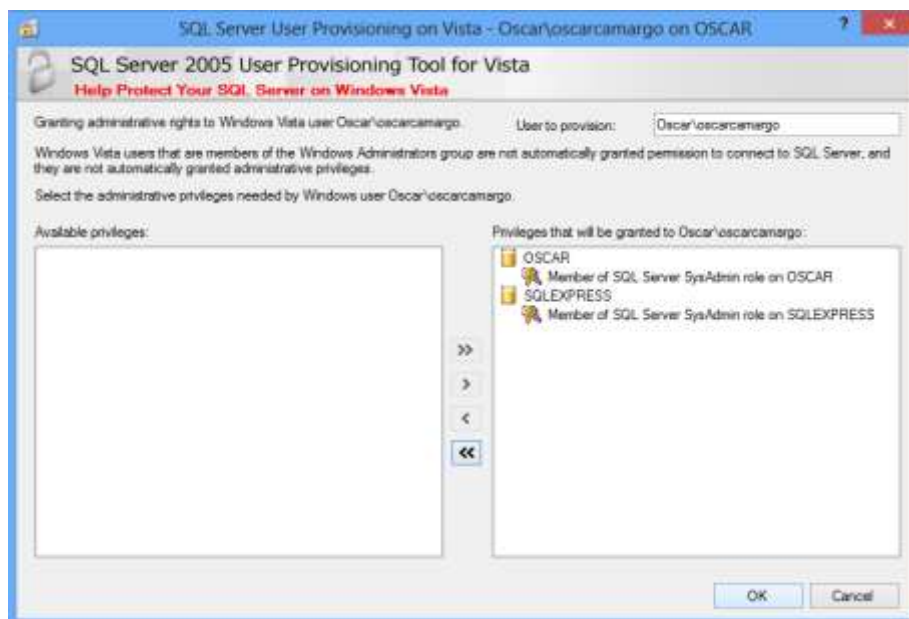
SQL Server User Provisioning on Vista - Oscar\oscarcamargo on OSCAR

?

SQL Server 2005 User Provisioning Tool for Vista

Help Protect Your SQL Server on Windows Vista

Granting administrative rights to Windows Vista user Oscar\oscarcamargo.

User to provision:

Oscar\oscarcamargo

Windows Vista users that are members of the Windows Administrators group are not automatically granted permission to connect to SQL Server, and they are not automatically granted administrative privileges.

Select the administrative privileges needed by Windows user Oscar\oscarcamargo.

Available privileges:

Privileges that will be granted to Oscar\oscarcamargo:

OSCAR

Member of SQL Server SysAdmin role on OSCAR

SQLEXPRESS

Member of SQL Server SysAdmin role on SQLEXPRESS

>>

>

<

<<

OK

Cancel